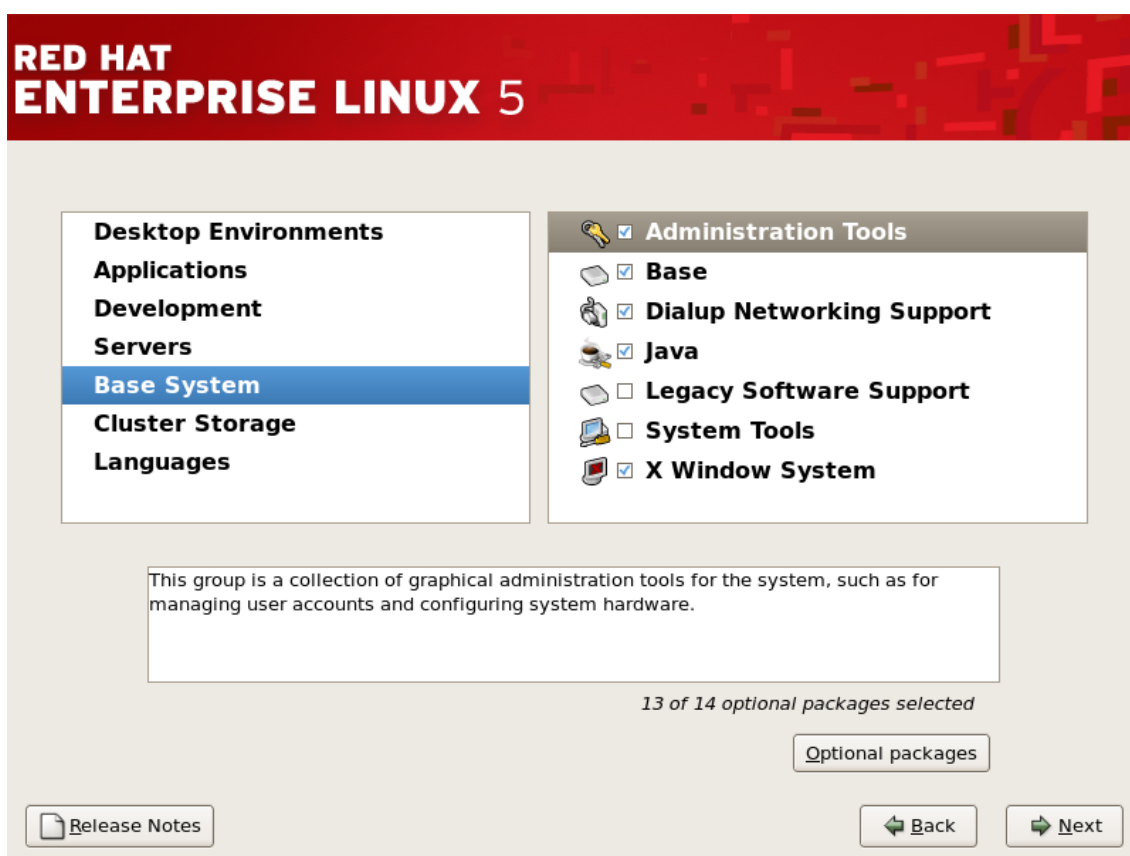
RED HAT
ENTERPRISE LINUX 5

Desktop Environments
Applications
Development
Servers
Base System
Cluster Storage
Languages

☑ Administration Tools
☑ Base
☑ Dialup Networking Support
☑ Java
☐ Legacy Software Support
☐ System Tools
☑ X Window System

This group is a collection of graphical administration tools for the system, such as for managing user accounts and configuring system hardware.

13 of 14 optional packages selected

Optional packages

Release Notes

Back

Next